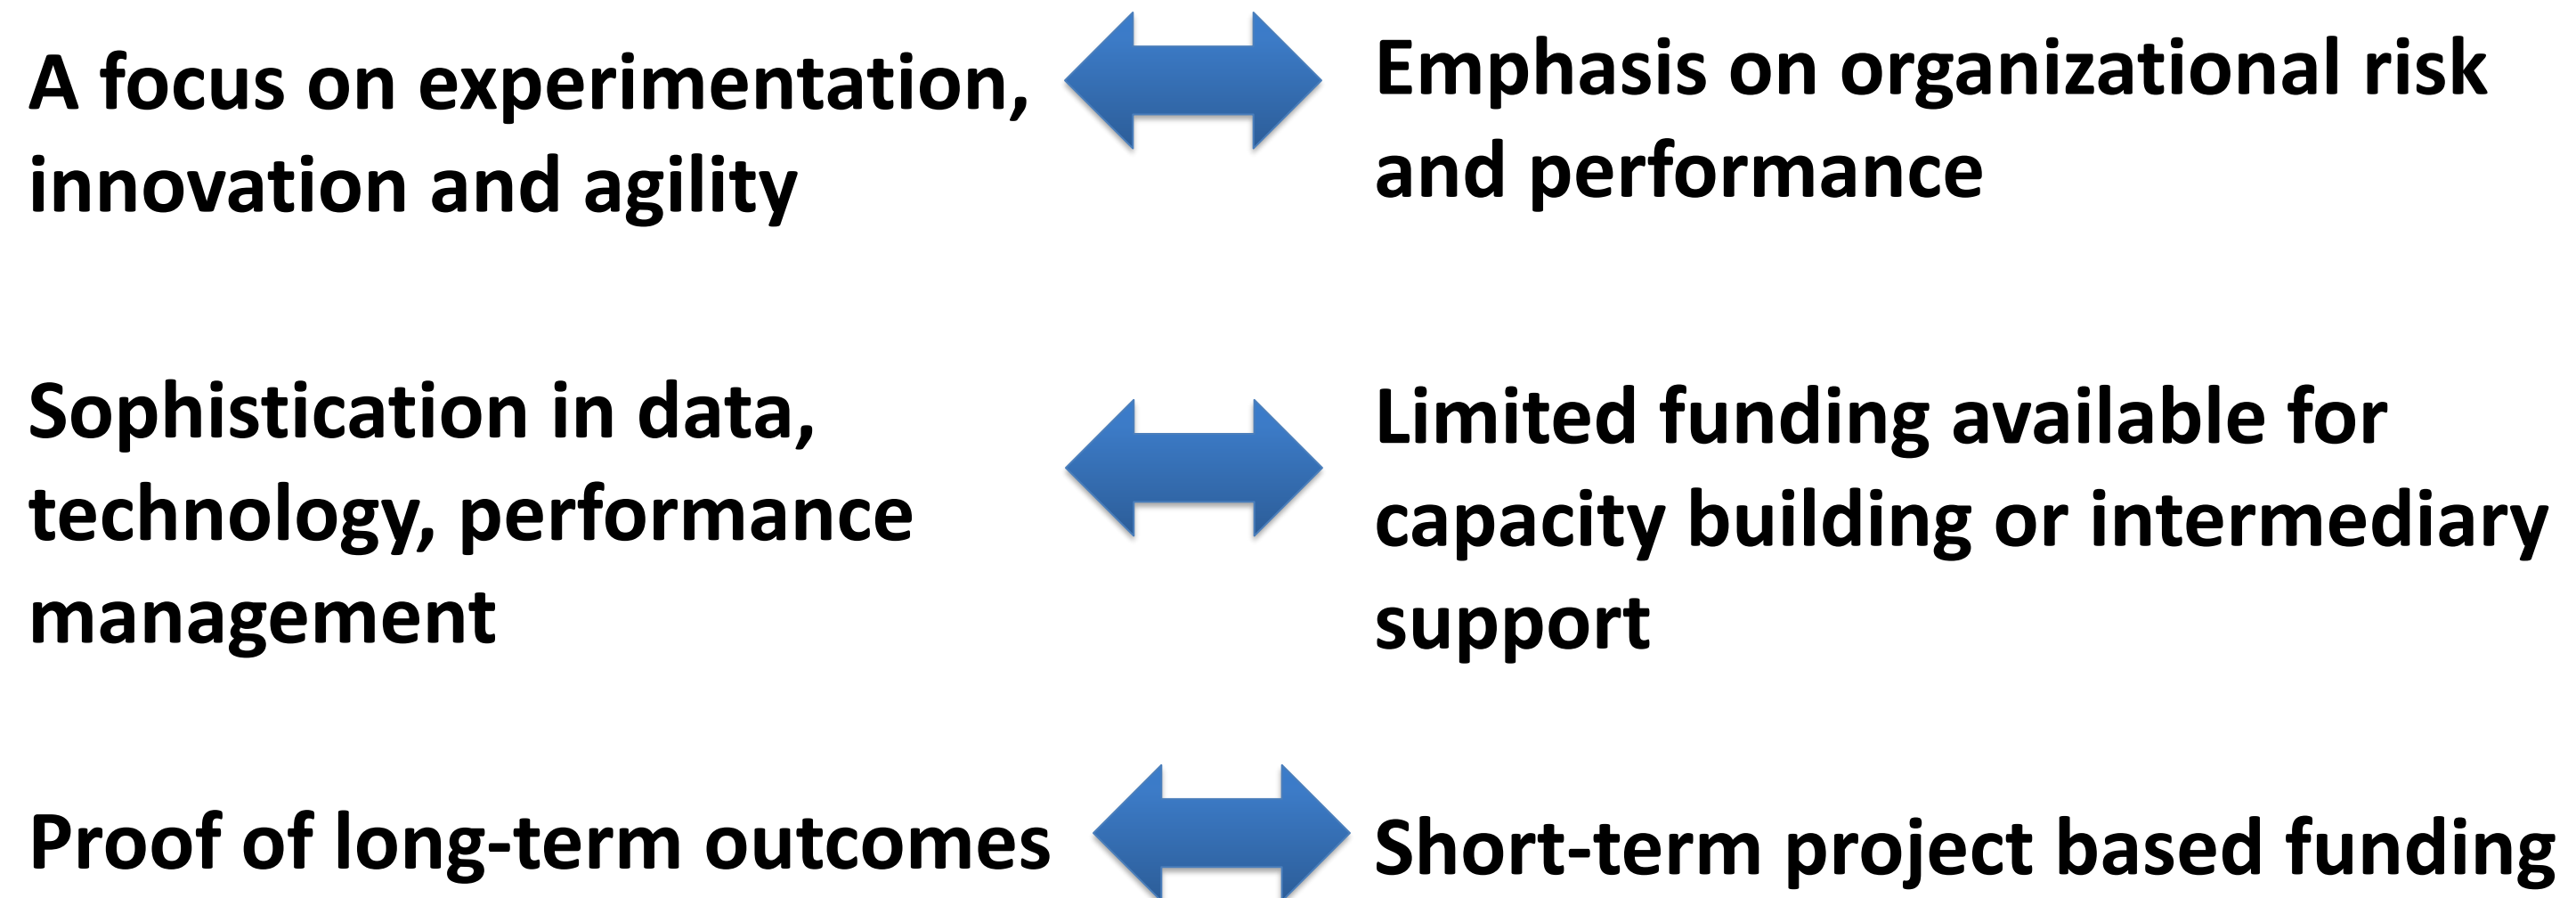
A focus on experimentation, innovation and agility

Emphasis on organizational risk and performance

Sophistication in data, technology, performance management

Limited funding available for capacity building or intermediary support

Proof of long-term outcomes

Short-term project based funding